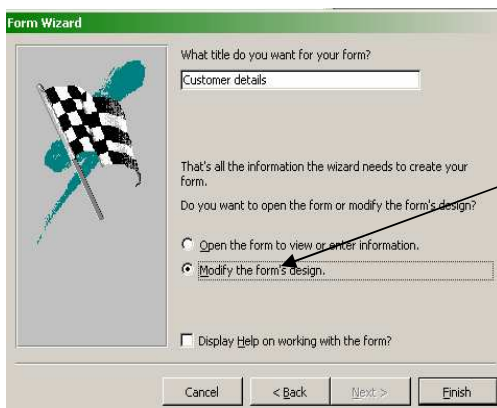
Form Wizard

What title do you want for your form?

Customer details

That's all the information the wizard needs to create your form.

Do you want to open the form or modify the form's design?

Open the form to view or enter information.

Modify the form's design.

Display Help on working with the form?

Cancel

< Back

Next >

Finish